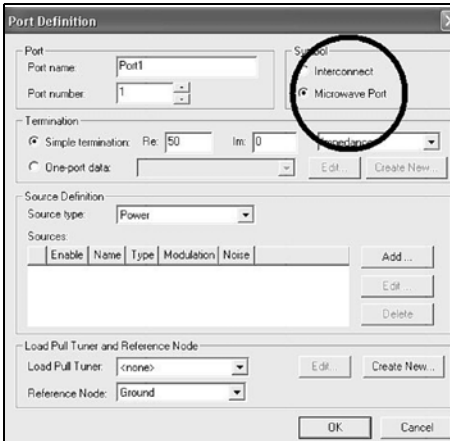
Port Definition

Port
Port name: Port1
Port number: 1

Symbol
Interconnect
Microwave Port

Termination
Simple termination: Re: 50 Im: 0 Impedance
One-port data:
Edit... Create New...

Source Definition
Source type: Power
Sources:

| Enable | Name | Type | Modulation | Noise |
|---|---|---|---|---|

Add...
Edit...
Delete

Load Pull Tuner and Reference Node
Load Pull Tuner: <none>
Edit... Create New...
Reference Node: Ground

OK Cancel